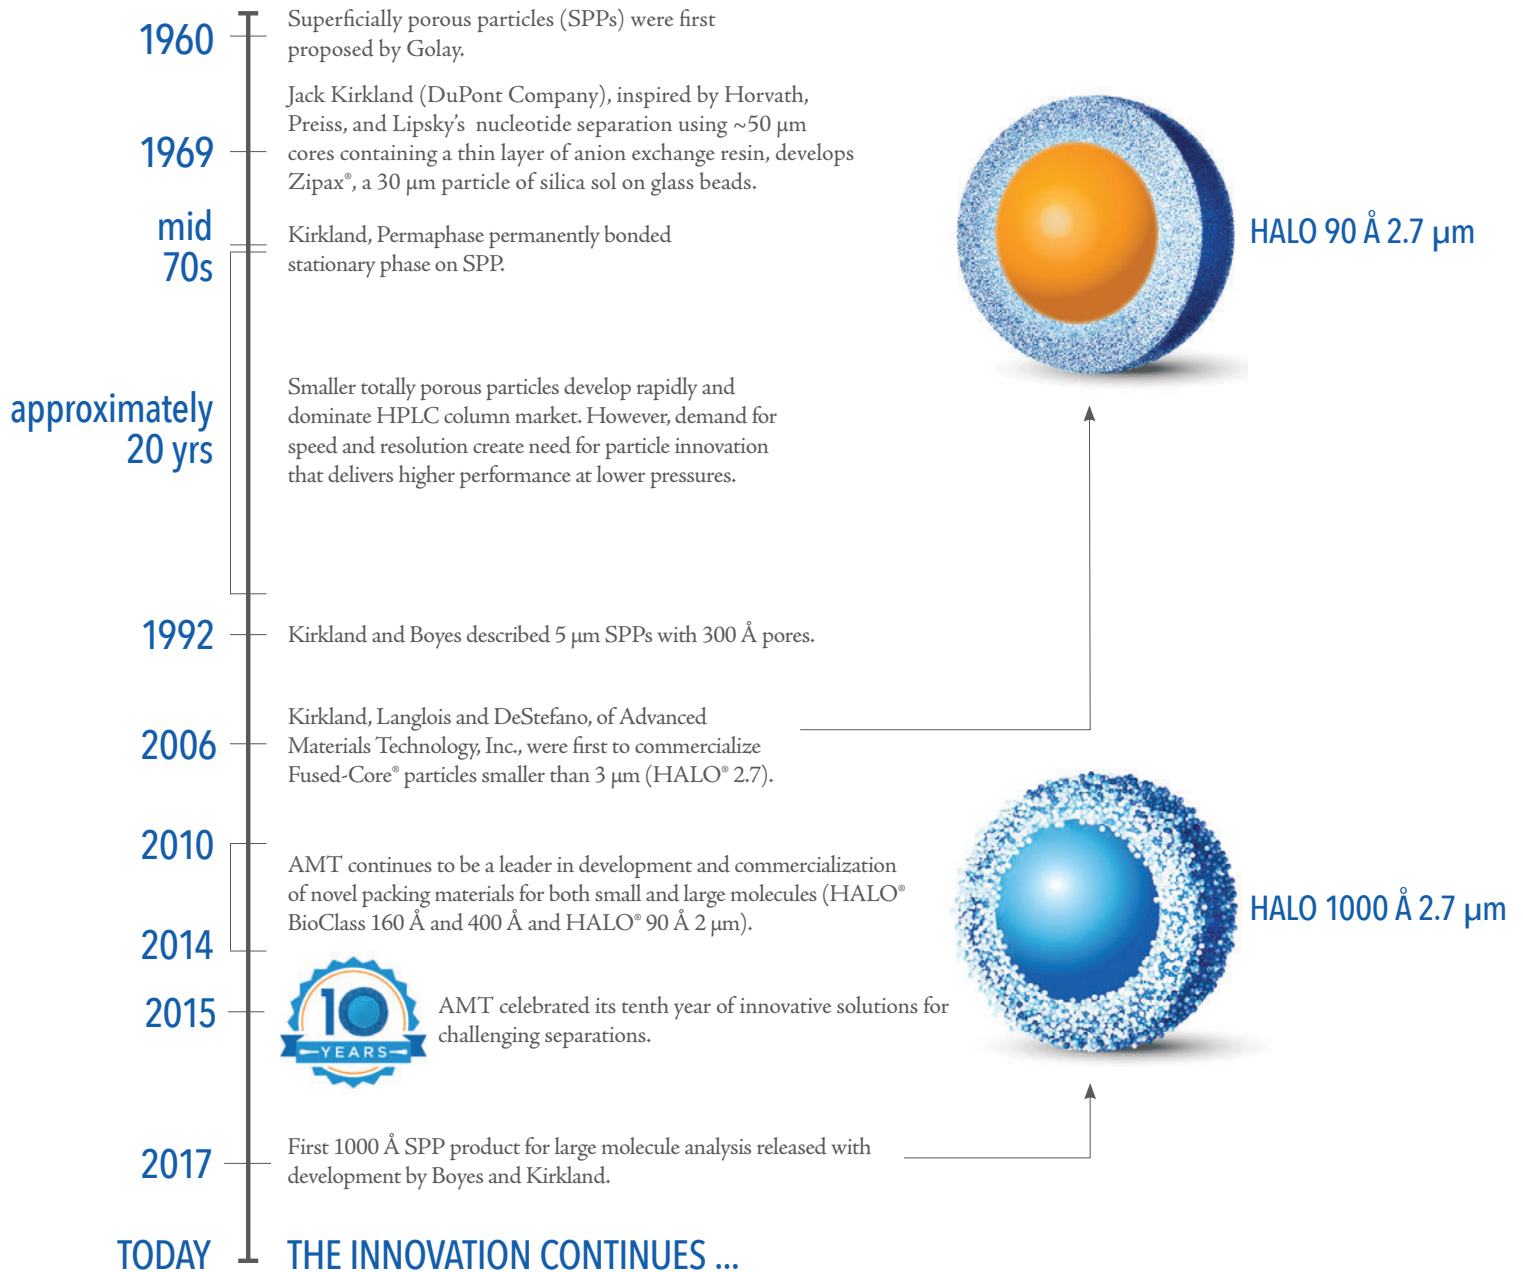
1960

Superficially porous particles (SPPs) were first proposed by Golay.

1969

Jack Kirkland (DuPont Company), inspired by Horvath, Preiss, and Lipsky's nucleotide separation using ~50 μm cores containing a thin layer of anion exchange resin, develops Zipax®, a 30 μm particle of silica sol on glass beads.

mid 70s

Kirkland, Permaphase permanently bonded stationary phase on SPP.

HALO 90 Å 2.7 μm

approximately 20 yrs

Smaller totally porous particles develop rapidly and dominate HPLC column market. However, demand for speed and resolution create need for particle innovation that delivers higher performance at lower pressures.

1992

Kirkland and Boyes described 5 μm SPPs with 300 Å pores.

2006

Kirkland, Langlois and DeStefano, of Advanced Materials Technology, Inc., were first to commercialize Fused-Core® particles smaller than 3 μm (HALO® 2.7).

2010

2014

AMT continues to be a leader in development and commercialization of novel packing materials for both small and large molecules (HALO® BioClass 160 Å and 400 Å and HALO® 90 Å 2 μm).

HALO 1000 Å 2.7 μm

2015

10 YEARS

AMT celebrated its tenth year of innovative solutions for challenging separations.

2017

First 1000 Å SPP product for large molecule analysis released with development by Boyes and Kirkland.

TODAY

THE INNOVATION CONTINUES ...